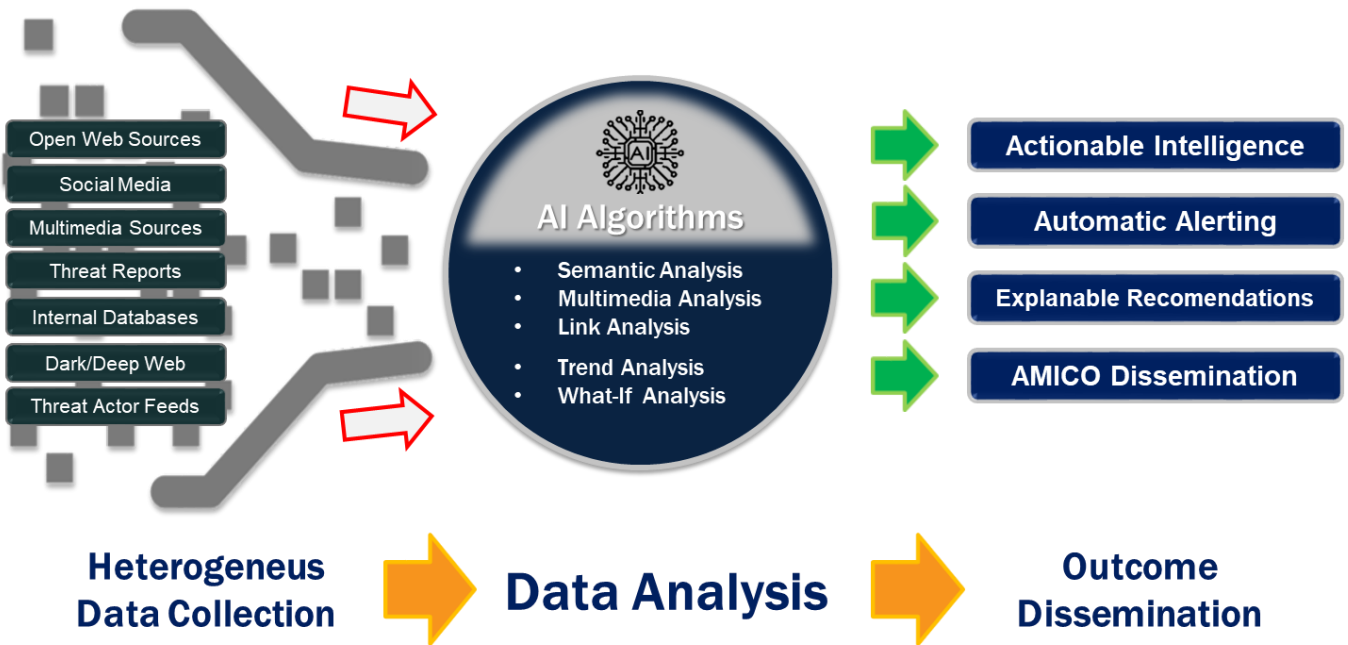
Open Web Sources
Social Media
Multimedia Sources
Threat Reports
Internal Databases
Dark/Deep Web
Threat Actor Feeds

AI

AI Algorithms

- Semantic Analysis
- Multimedia Analysis
- Link Analysis
- Trend Analysis
- What-If Analysis

Actionable Intelligence
Automatic Alerting
Explanable Recomendations
AMICO Dissemination

Heterogeneus Data Collection

Data Analysis

Outcome Dissemination